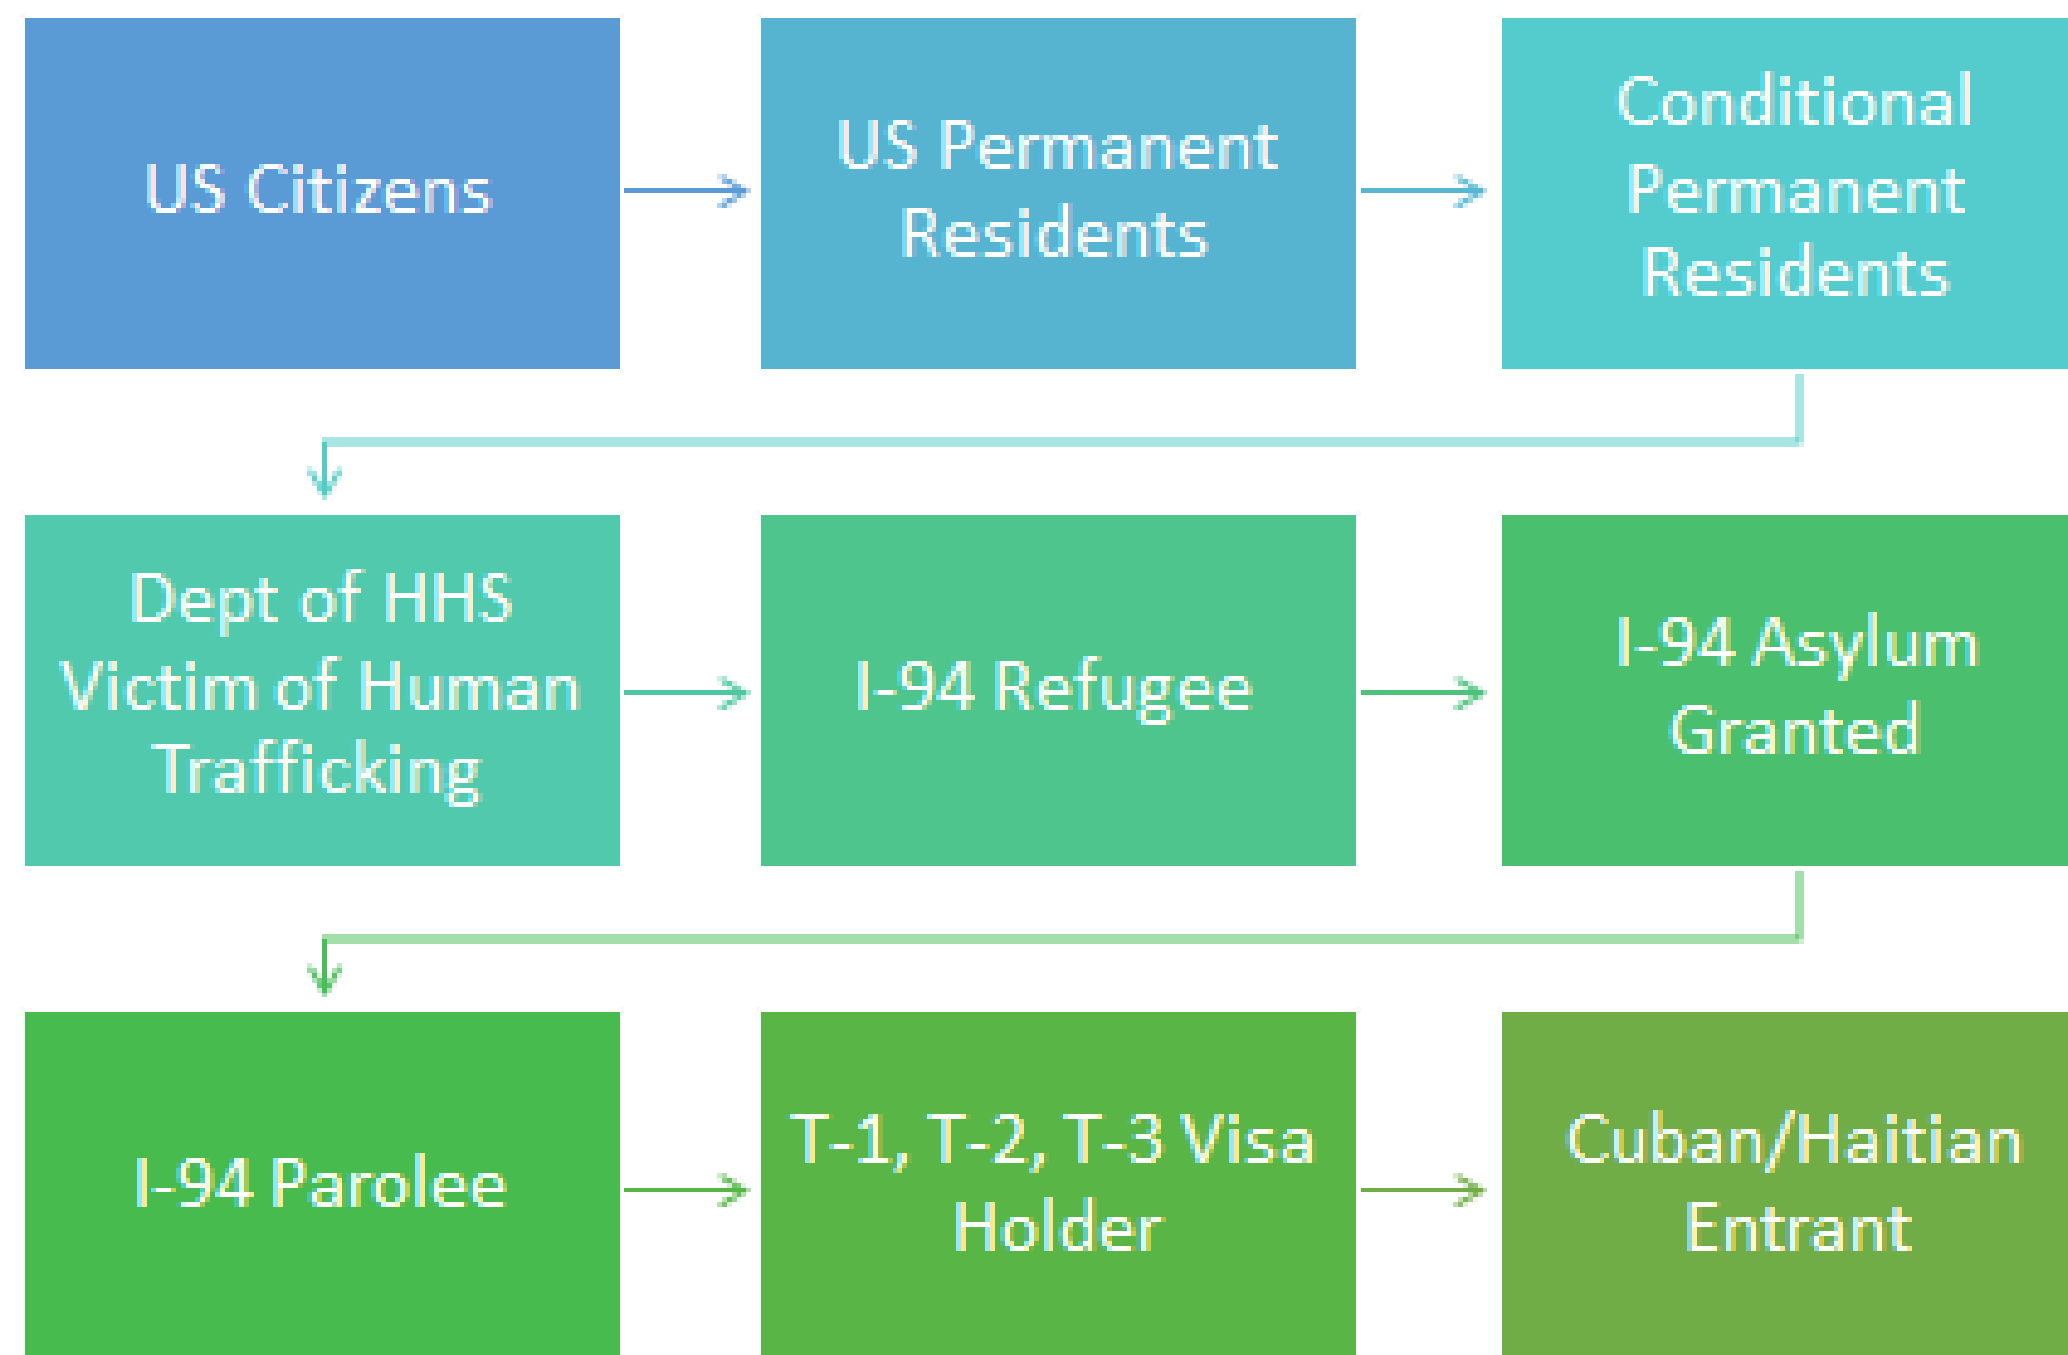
US Citizens

US Permanent Residents

Conditional Permanent Residents

Dept of HHS Victim of Human Trafficking

I-94 Refugee

I-94 Asylum Granted

I-94 Parolee

T-1, T-2, T-3 Visa Holder

Cuban/Haitian Entrant